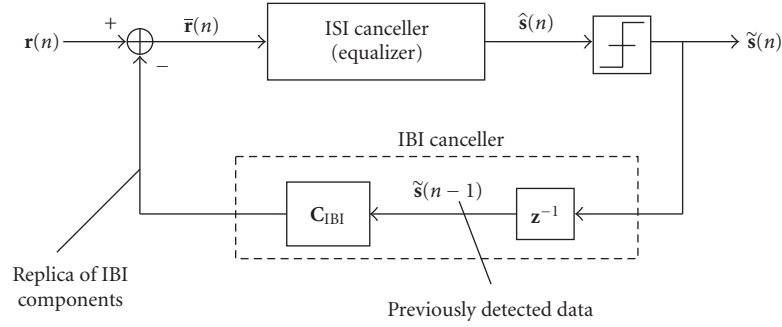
$\mathbf{r}(n)$

+

−

$\overline{\mathbf{r}}(n)$

ISI canceller (equalizer)

$\hat{\mathbf{s}}(n)$

$\tilde{\mathbf{s}}(n)$

IBI canceller

$\mathbf{C}_{\mathrm{IBI}}$

$\tilde{\mathbf{s}}(n-1)$

$\mathbf{z}^{-1}$

Replica of IBI components

Previously detected data